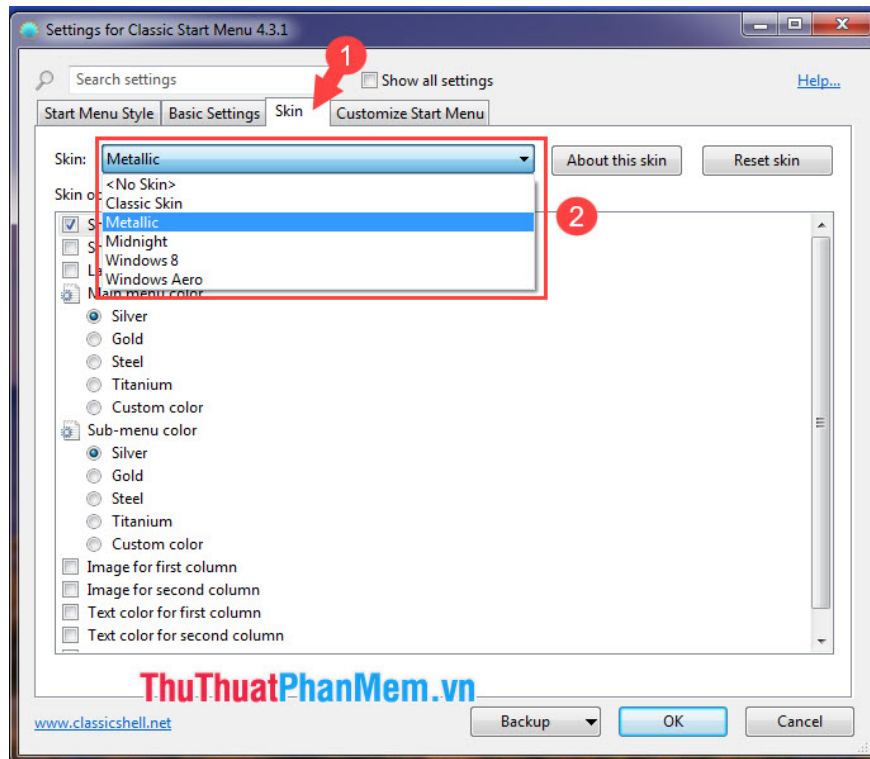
Settings for Classic Start Menu 4.3.1

Search settings

Show all settings

Help...

Start Menu Style | Basic Settings | Skin | Customize Start Menu

1

Skin: Metallic

About this skin

Reset skin

Skin o

<No Skin>
Classic Skin
Metallic
Midnight
Windows 8
Windows Aero

2

S
S
La
Main menu color
Silver
Gold
Steel
Titanium
Custom color
Sub-menu color
Silver
Gold
Steel
Titanium
Custom color
Image for first column
Image for second column
Text color for first column
Text color for second column

ThuThuatPhanMem.vn

www.classicshell.net

Backup

OK

Cancel